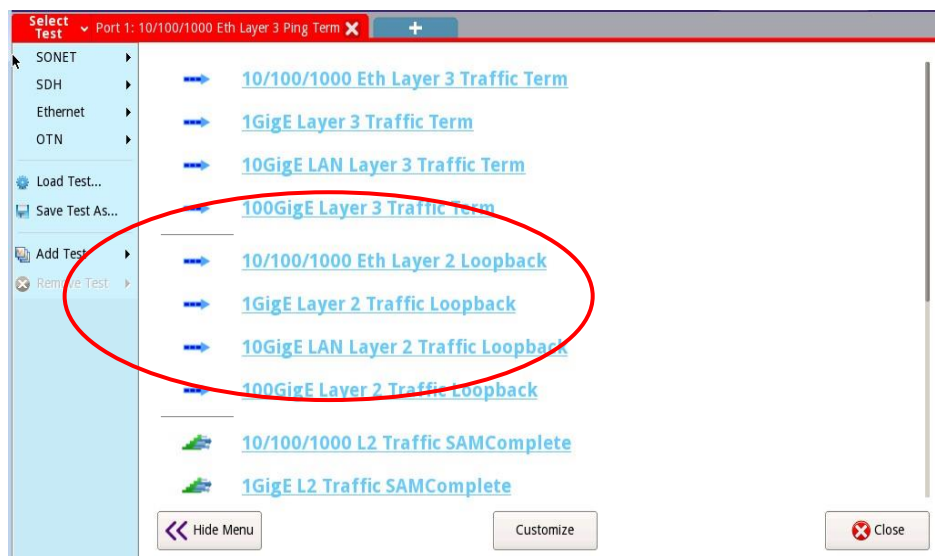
Select Test

Port 1: 10/100/1000 Eth Layer 3 Ping Term

+

SONET

SDH

Ethernet

OTN

Load Test...

Save Test As...

Add Test

Remove Test

10/100/1000 Eth Layer 3 Traffic Term

1GigE Layer 3 Traffic Term

10GigE LAN Layer 3 Traffic Term

100GigE Layer 3 Traffic Term

10/100/1000 Eth Layer 2 Loopback

1GigE Layer 2 Traffic Loopback

10GigE LAN Layer 2 Traffic Loopback

100GigE Layer 2 Traffic Loopback

10/100/1000 L2 Traffic SAMComplete

1GigE L2 Traffic SAMComplete

Hide Menu

Customize

Close